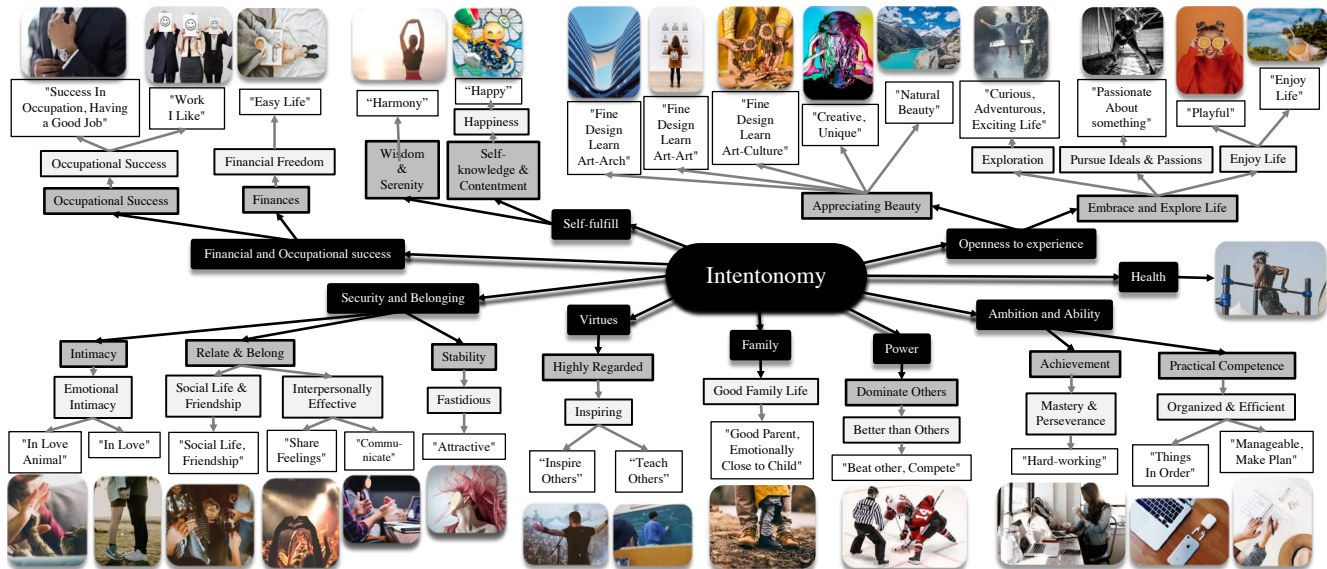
Intentonomy

Financial and Occupational success
Occupational Success
Occupational Success
"Success In Occupation, Having a Good Job"
"Work I Like"
Finances
Financial Freedom
"Easy Life"

Self-fulfill
Wisdom & Serenity
"Harmony"
Self-knowledge & Contentment
Happiness
"Happy"

Openness to experience
Appreciating Beauty
"Fine Design Learn Art-Arch"
"Fine Design Learn Art-Art"
"Fine Design Learn Art-Culture"
"Creative, Unique"
"Natural Beauty"
Embrace and Explore Life
Exploration
"Curious, Adventurous, Exciting Life"
Pursue Ideals & Passions
"Passionate About something"
Enjoy Life
"Playful"
"Enjoy Life"

Health

Security and Belonging
Intimacy
Emotional Intimacy
"In Love Animal"
"In Love"
Relate & Belong
Social Life & Friendship
"Social Life, Friendship"
Interpersonally Effective
"Share Feelings"
"Communicate"
Stability
Fastidious
"Attractive"

Virtues
Highly Regarded
Inspiring
"Inspire Others"
"Teach Others"

Family
Good Family Life
"Good Parent, Emotionally Close to Child"

Power
Dominate Others
Better than Others
"Beat other, Compete"

Ambition and Ability
Achievement
Mastery & Perseverance
"Hard-working"
Practical Competence
Organized & Efficient
"Things In Order"
"Manageable, Make Plan"